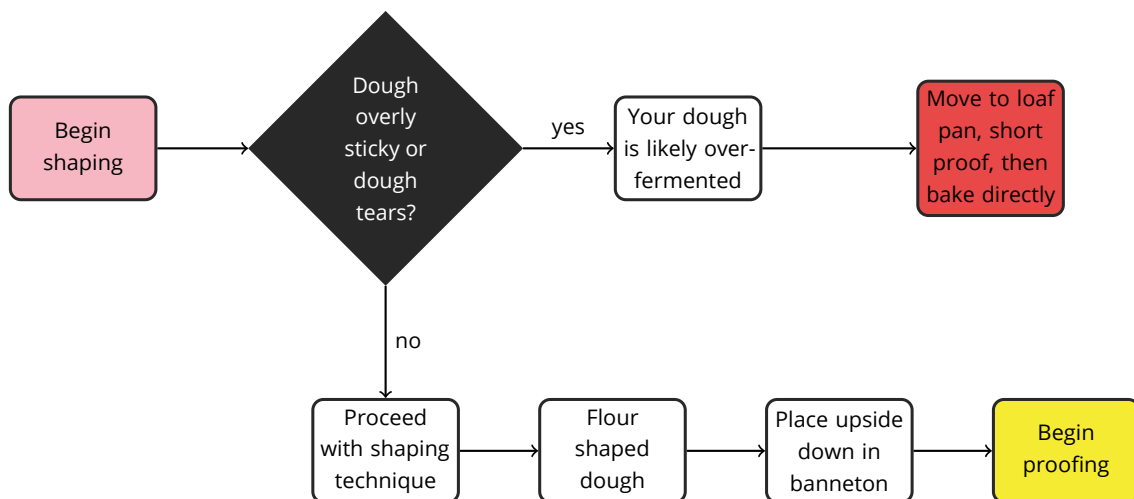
Begin shaping

Dough overly sticky or dough tears?

yes

Your dough is likely over-fermented

Move to loaf pan, short proof, then bake directly

no

Proceed with shaping technique

Flour shaped dough

Place upside down in banneton

Begin proofing